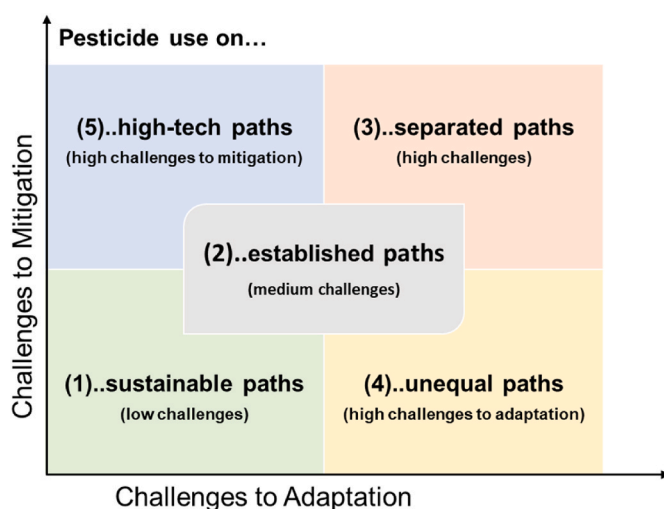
Pesticide use on…

Challenges to Mitigation

(5)..high-tech paths
(high challenges to mitigation)

(3)..separated paths
(high challenges)

(2)..established paths
(medium challenges)

(1)..sustainable paths
(low challenges)

(4)..unequal paths
(high challenges to adaptation)

Challenges to Adaptation